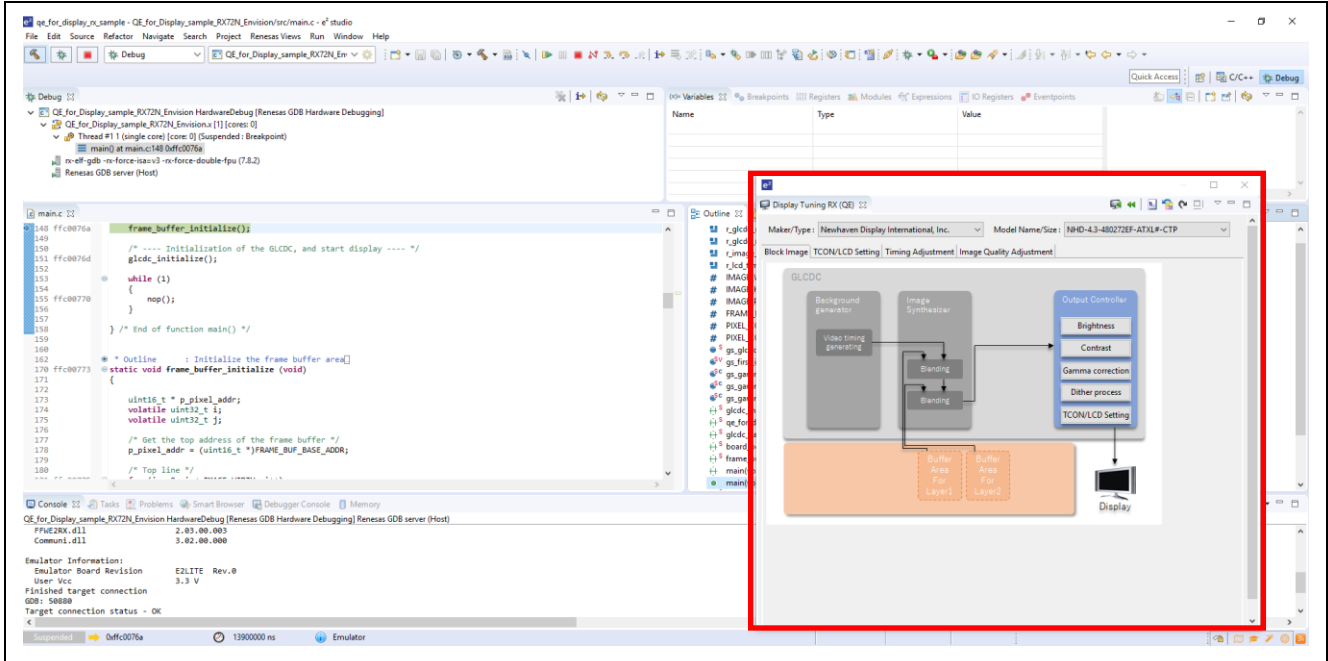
qe_for_display_rx_sample - QE_for_Display_sample_RX72N_Envision/src/main.c - e² studio

File Edit Source Refactor Navigate Search Project Renesas Views Run Window Help

Debug

QE_for_Display_sample_RX72N_Env

Quick Access

C/C++ Debug

Debug

QE_for_Display_sample_RX72N_Envision HardwareDebug [Renesas GDB Hardware Debugging]
QE_for_Display_sample_RX72N_Envision.x [1] [cores: 0]
Thread #1 1 (single core) [core: 0] (Suspended : Breakpoint)
main() at main.c:148 0xffc0076a
rx-elf-gdb -rx-force-isa=v3 -rx-force-double-fpu (7.8.2)
Renesas GDB server (Host)

Variables Breakpoints Registers Modules Expressions IO Registers Eventpoints

| Name | Type | Value |
|---|---|---|

main.c

148 ffc0076a frame_buffer_initialize();
149
150 /* ---- Initialization of the GLCDC, and start display ---- */
151 ffc0076d glcdc_initialize();
152
153 while (1)
154 {
155 ffc00770 nop();
156 }
157
158 } /* End of function main() */
159
160
162 * Outline : Initialize the frame buffer area
170 ffc00773 static void frame_buffer_initialize (void)
171 {
172
173 uint16_t * p_pixel_addr;
174 volatile uint32_t i;
175 volatile uint32_t j;
176
177 /* Get the top address of the frame buffer */
178 p_pixel_addr = (uint16_t *)FRAME_BUF_BASE_ADDR;
179
180 /* Top line */

Outline

r_glcd
r_glcd
r_imag
r_lcd_
IMAGE
IMAGE
IMAGE
FRAM
PIXEL_
PIXEL_
gs_glc
gs_firs
gs_gar
gs_gar
gs_gar
glcdc_
qe_for
glcdc_
board
frame
main(
main(

Display Tuning RX (QE)

Maker/Type : Newhaven Display International, Inc.
Model Name/Size : NHD-4.3-480272EF-ATXL#-CTP

Block Image | TCON/LCD Setting | Timing Adjustment | Image Quality Adjustment

GLCDC

Background generator

Video timing generating

Image Synthesizer

Blending

Blending

Output Controller

Brightness

Contrast

Gamma correction

Dither process

TCON/LCD Setting

Buffer Area For Layer1

Buffer Area For Layer2

Display

Console Tasks Problems Smart Browser Debugger Console Memory

QE_for_Display_sample_RX72N_Envision HardwareDebug [Renesas GDB Hardware Debugging] Renesas GDB server (Host)
FFWE2RX.dll 2.03.00.003
Communi.dll 3.02.00.000

Emulator Information:
Emulator Board Revision E2LITE Rev.0
User Vcc 3.3 V
Finished target connection
GDB: 50880
Target connection status - OK

Suspended 0xffc0076a 13900000 ns Emulator